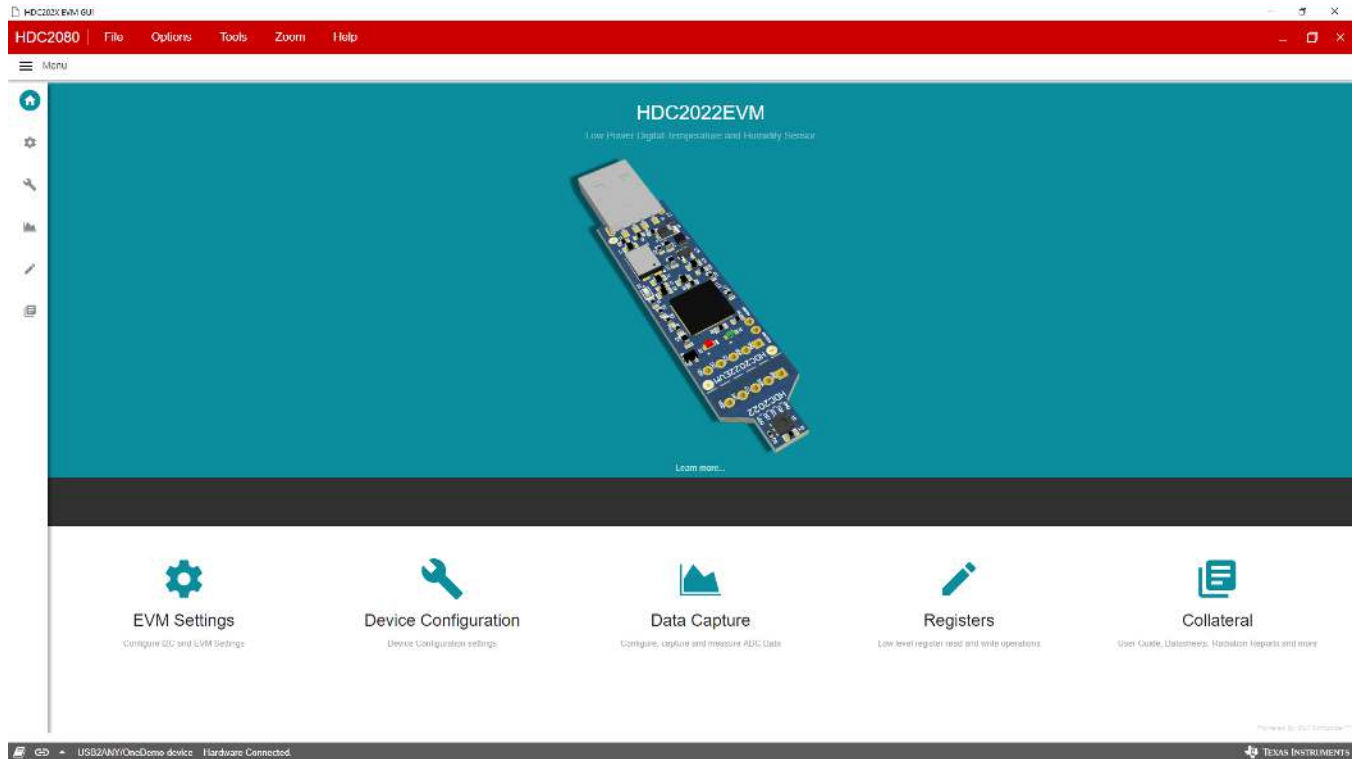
HDC202X EVM GUI

HDC2080 | File Options Tools Zoom Help

Menu

HDC2022EVM

Low Power Digital Temperature and Humidity Sensor

HDC2022EVM

HDC2022

Learn more...

EVM Settings

Configure I2C and EVM Settings

Device Configuration

Device Configuration settings

Data Capture

Configure, capture and measure ADC Data

Registers

Low level register read and write operations

Collateral

User Guide, Datasheets, Radiation Reports and more

Powered by GUI Composer™

USB2ANY/OneDemo device Hardware Connected.

TEXAS INSTRUMENTS